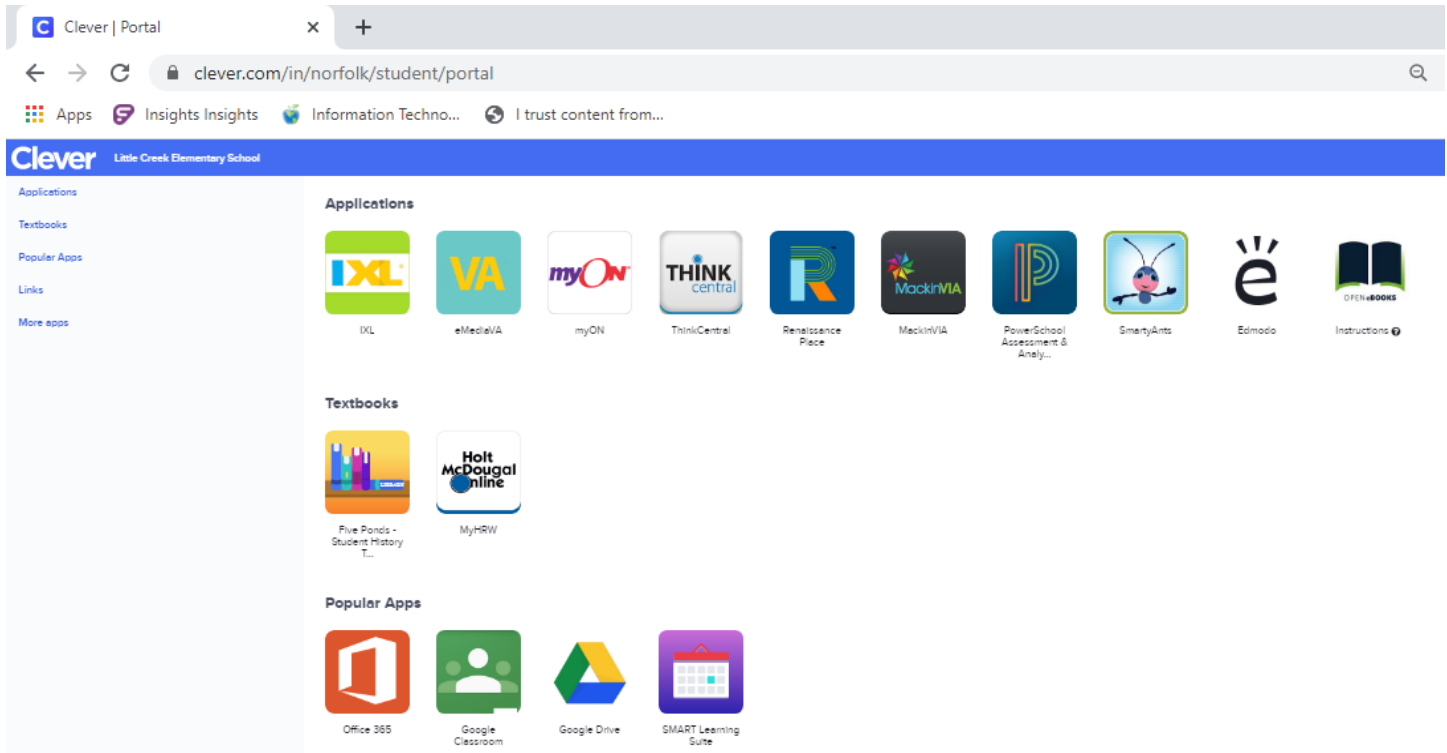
C Clever | Portal ×

+

clever.com/in/norfolk/student/portal

Apps Insights Insights Information Techno... I trust content from...

Clever Little Creek Elementary School

Applications

Textbooks

Popular Apps

Links

More apps

Applications

IXL

IXL

VA

eMediaVA

myON

myON

THINK central

ThinkCentral

Renaissance Place

MackinVIA

MackinVIA

PowerSchool Assessment & Analy...

SmartyAnts

Edmodo

OPEN eBOOKS

Instructions

Textbooks

Five Ponds - Student History T...

Holt McDougal Online

MyHRW

Popular Apps

Office 365

Google Classroom

Google Drive

SMART Learning Suite